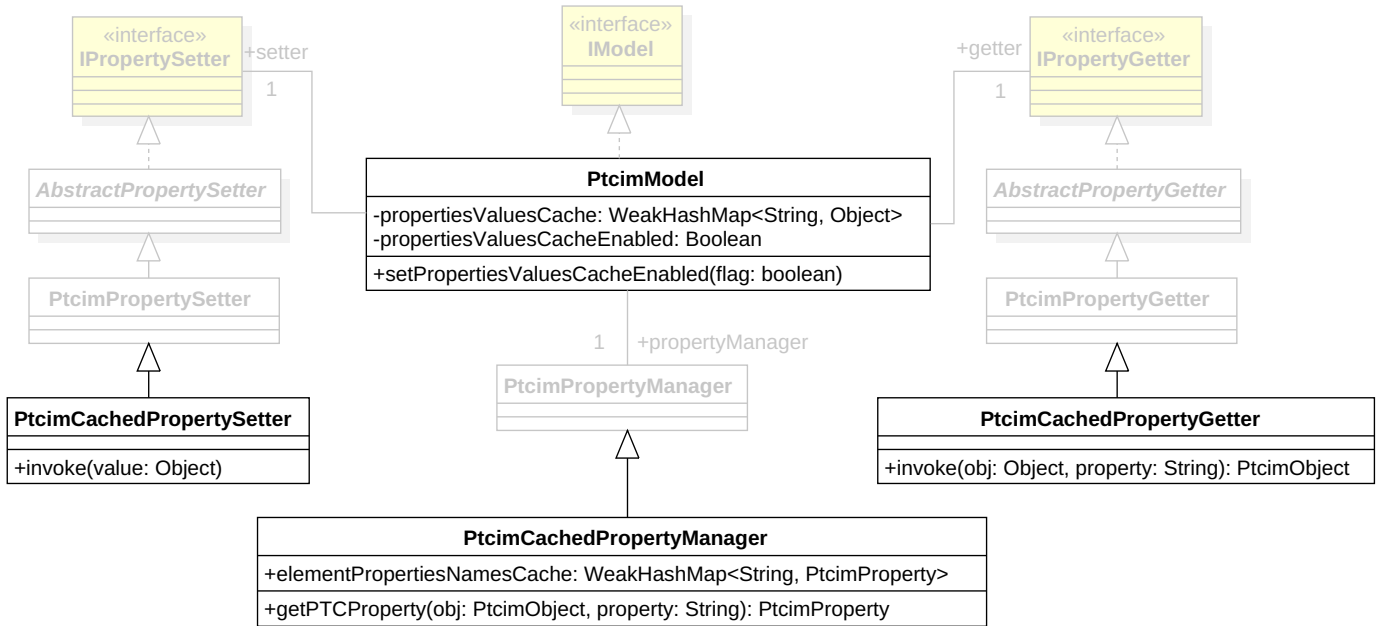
«interface»
IPropertySetter

+setter
1

«interface»
IModel

+getter
1

«interface»
IPropertyGetter

AbstractPropertySetter

PtcimModel
-propertiesValuesCache: WeakHashMap<String, Object>
-propertiesValuesCacheEnabled: Boolean
+setPropertiesValuesCacheEnabled(flag: boolean)

AbstractPropertyGetter

PtcimPropertySetter

PtcimPropertyGetter

1 +propertyManager

PtcimPropertyManager

PtcimCachedPropertySetter
+invoke(value: Object)

PtcimCachedPropertyGetter
+invoke(obj: Object, property: String): PtcimObject

PtcimCachedPropertyManager
+elementPropertiesNamesCache: WeakHashMap<String, PtcimProperty>
+getPTCProperty(obj: PtcimObject, property: String): PtcimProperty